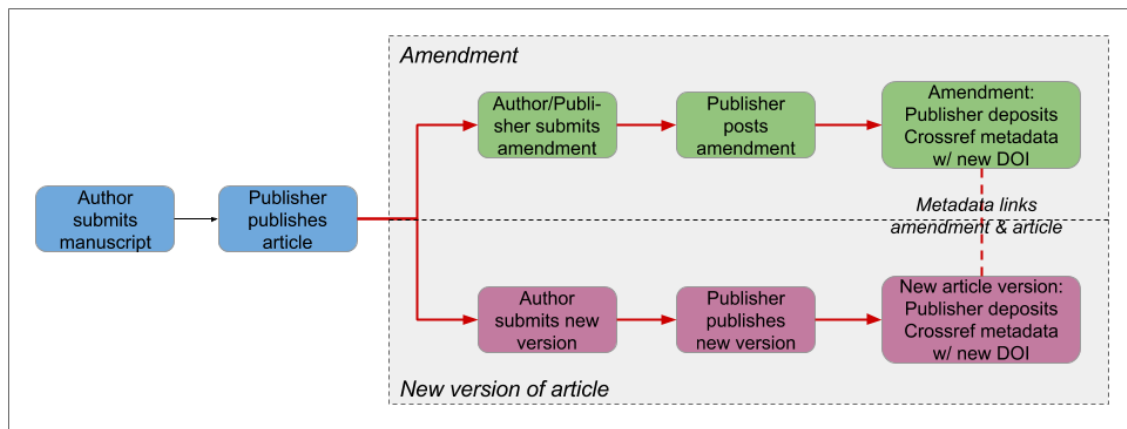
Amendment

Author submits manuscript

Publisher publishes article

Author/Publisher submits amendment

Publisher posts amendment

Amendment: Publisher deposits Crossref metadata w/ new DOI

Metadata links amendment & article

Author submits new version

Publisher publishes new version

New article version: Publisher deposits Crossref metadata w/ new DOI

New version of article